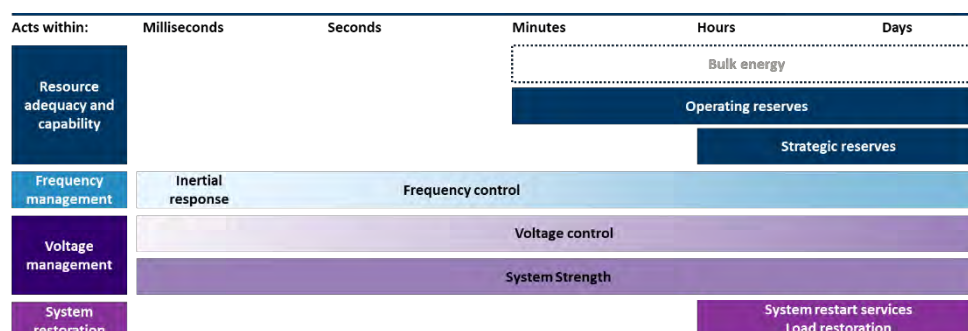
| Acts within: | Milliseconds | Seconds | Minutes | Hours | Days |
|---|---|---|---|---|---|
| Resource adequacy and capability | | | Bulk energy | | |
| | | | Operating reserves | | |
| | | | | Strategic reserves | |
| Frequency management | Inertial response | Frequency control | | | |
| Voltage management | Voltage control | | | | |
| | System Strength | | | | |
| System restoration | | | | System restart services Load restoration | |